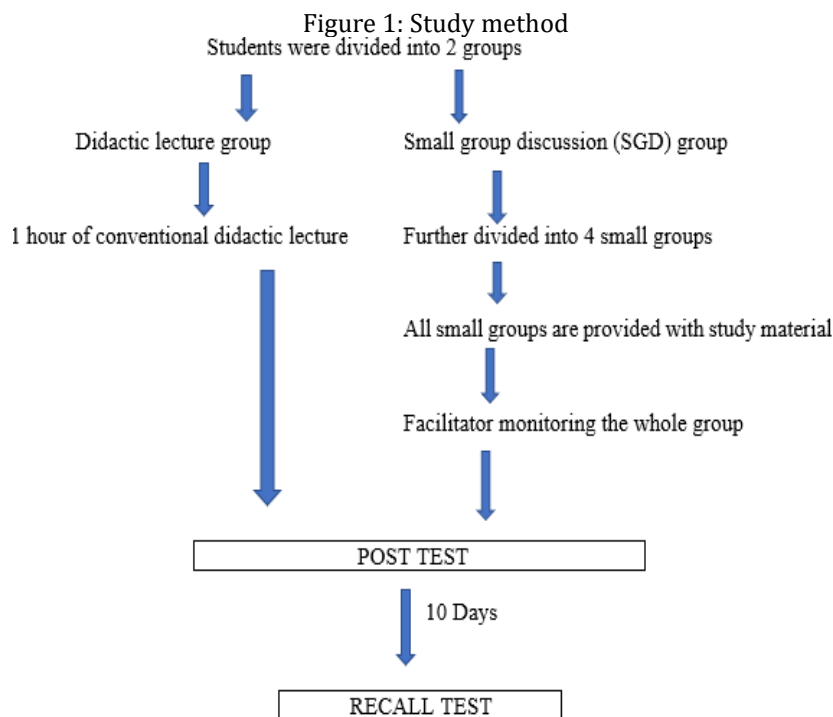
Figure 1: Study method

Students were divided into 2 groups

Didactic lecture group

1 hour of conventional didactic lecture

Small group discussion (SGD) group

Further divided into 4 small groups

All small groups are provided with study material

Facilitator monitoring the whole group

POST TEST

10 Days

RECALL TEST